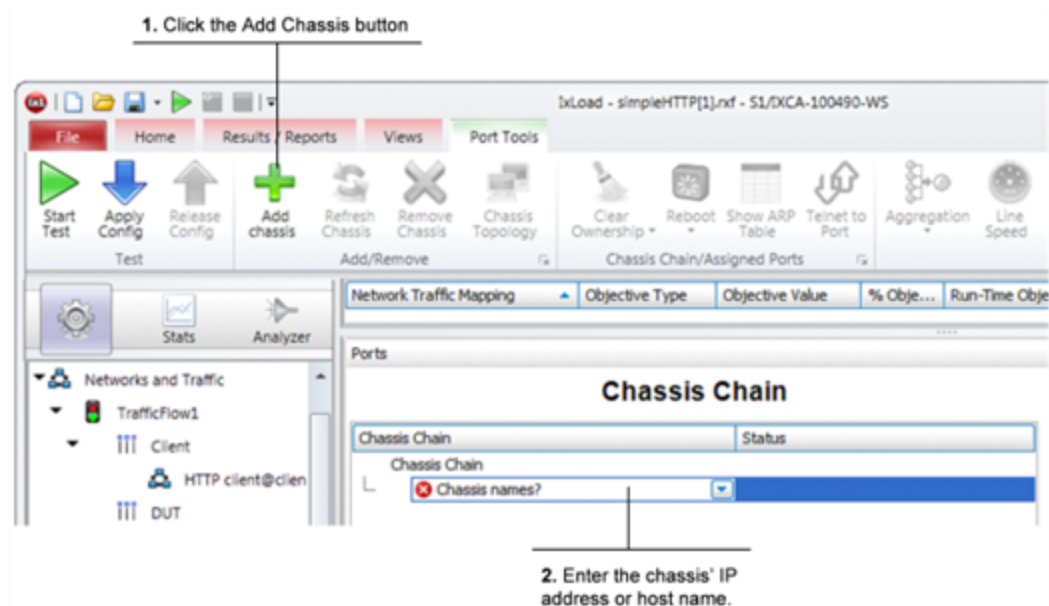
1. Click the Add Chassis button

IxLoad - simpleHTTP[1].rxf - S1/IXCA-100490-WS

File | Home | Results / Reports | Views | Port Tools

Start Test | Apply Config | Release Config
Test

Add chassis | Refresh Chassis | Remove Chassis | Chassis Topology
Add/Remove

Clear Ownership | Reboot | Show ARP Table | Telnet to Port
Chassis Chain/Assigned Ports

Aggregation | Line Speed

Stats | Analyzer

Networks and Traffic
TrafficFlow1
Client
HTTP client@clien
DUT

| Network Traffic Mapping | Objective Type | Objective Value | % Obje... | Run-Time Obje |
|---|---|---|---|---|

Ports

Chassis Chain

| Chassis Chain | Status |
|---|---|

Chassis Chain
Chassis names?

2. Enter the chassis' IP address or host name.